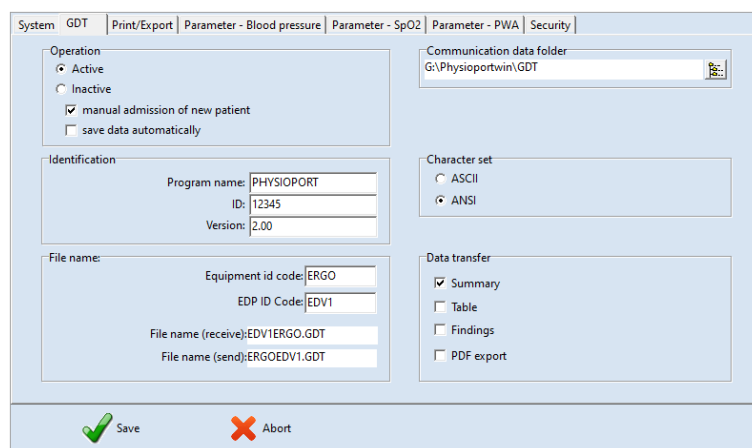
System | GDT | Print/Export | Parameter - Blood pressure | Parameter - SpO2 | Parameter - PWA | Security

Operation
Active
Inactive
manual admission of new patient
save data automatically

Communication data folder
G:\Physioportwin\GDT

Identification
Program name: PHYSIOPORT
ID: 12345
Version: 2.00

Character set
ASCII
ANSI

File name:
Equipment id code: ERGO
EDP ID Code: EDV1
File name (receive): EDV1ERGO.GDT
File name (send): ERGOEDV1.GDT

Data transfer
Summary
Table
Findings
PDF export

Save
Abort